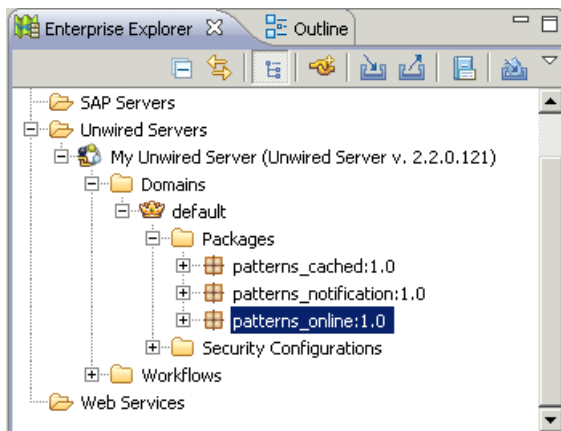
Enterprise Explorer ✕ | Outline

SAP Servers
Unwired Servers
My Unwired Server (Unwired Server v. 2.2.0.121)
Domains
default
Packages
patterns_cached:1.0
patterns_notification:1.0
patterns_online:1.0
Security Configurations
Workflows
Web Services